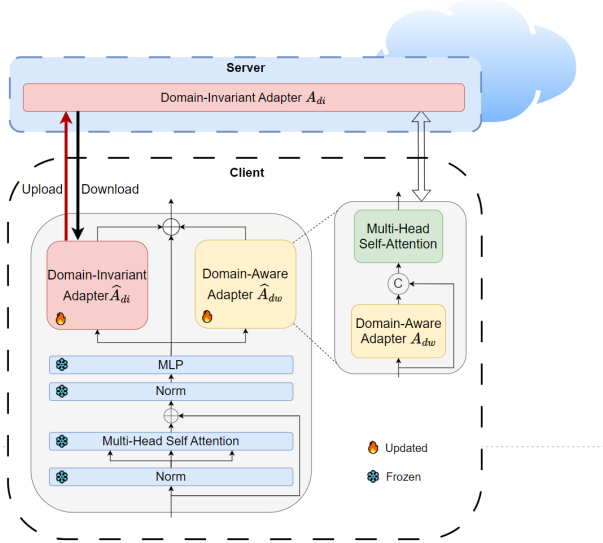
Server

Domain-Invariant Adapter $A_{di}$

Client

Upload

Download

Domain-Invariant Adapter $\widehat{A}_{di}$

Domain-Aware Adapter $\widehat{A}_{dw}$

Multi-Head Self-Attention

C

Domain-Aware Adapter $A_{dw}$

MLP

Norm

Multi-Head Self Attention

Norm

Updated

Frozen